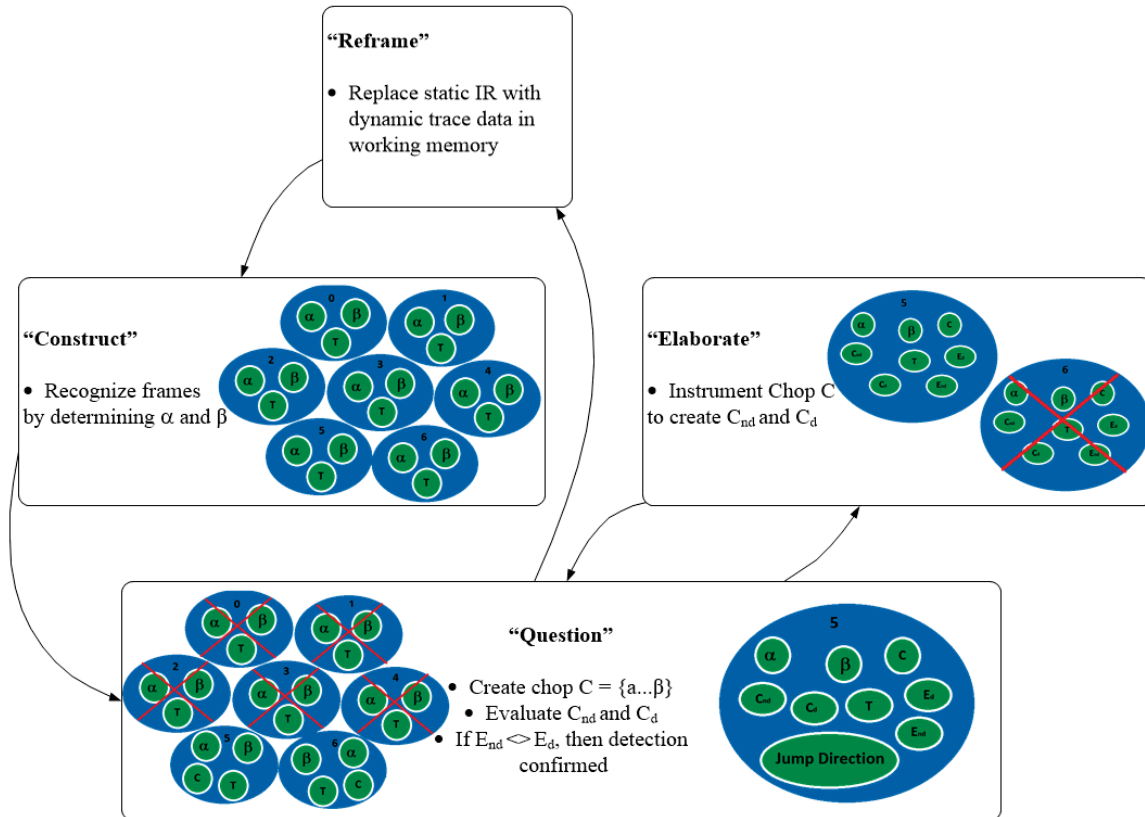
"Reframe"

• Replace static IR with dynamic trace data in working memory

"Construct"

• Recognize frames by determining α and β

0 α β T
1 α β T
2 α β T
3 α β T
4 α β T
5 α β T
6 α β T

"Elaborate"

• Instrument Chop C to create $C_{nd}$ and $C_d$

5 α β C $C_{nd}$ T $E_d$ $C_d$ $E_{nd}$
6 α β C $C_{nd}$ T $E_d$ $C_d$ $E_{nd}$

0 α β T
1 α β T
2 α β T
3 α β T
4 α β T
5 α β C T
6 β α T C

"Question"

• Create chop C = {a...β}
• Evaluate $C_{nd}$ and $C_d$
• If $E_{nd}$ <> $E_d$, then detection confirmed

5 α β C $C_{nd}$ $C_d$ T $E_d$ $E_{nd}$ Jump Direction